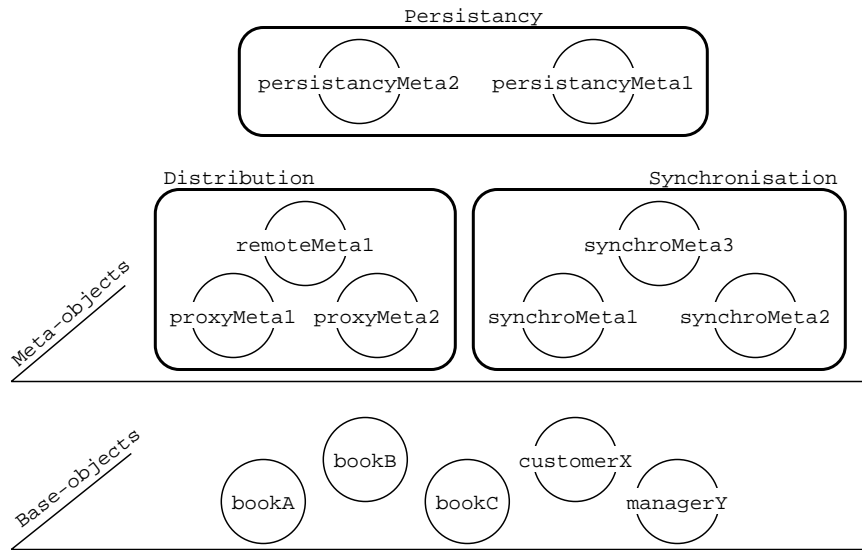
Persistancy

persistancyMeta2 persistancyMeta1

Distribution

remoteMeta1

proxyMeta1 proxyMeta2

Synchronisation

synchroMeta3

synchroMeta1 synchroMeta2

Meta-objects

Base-objects

bookB

customerX

bookA

bookC

managerY